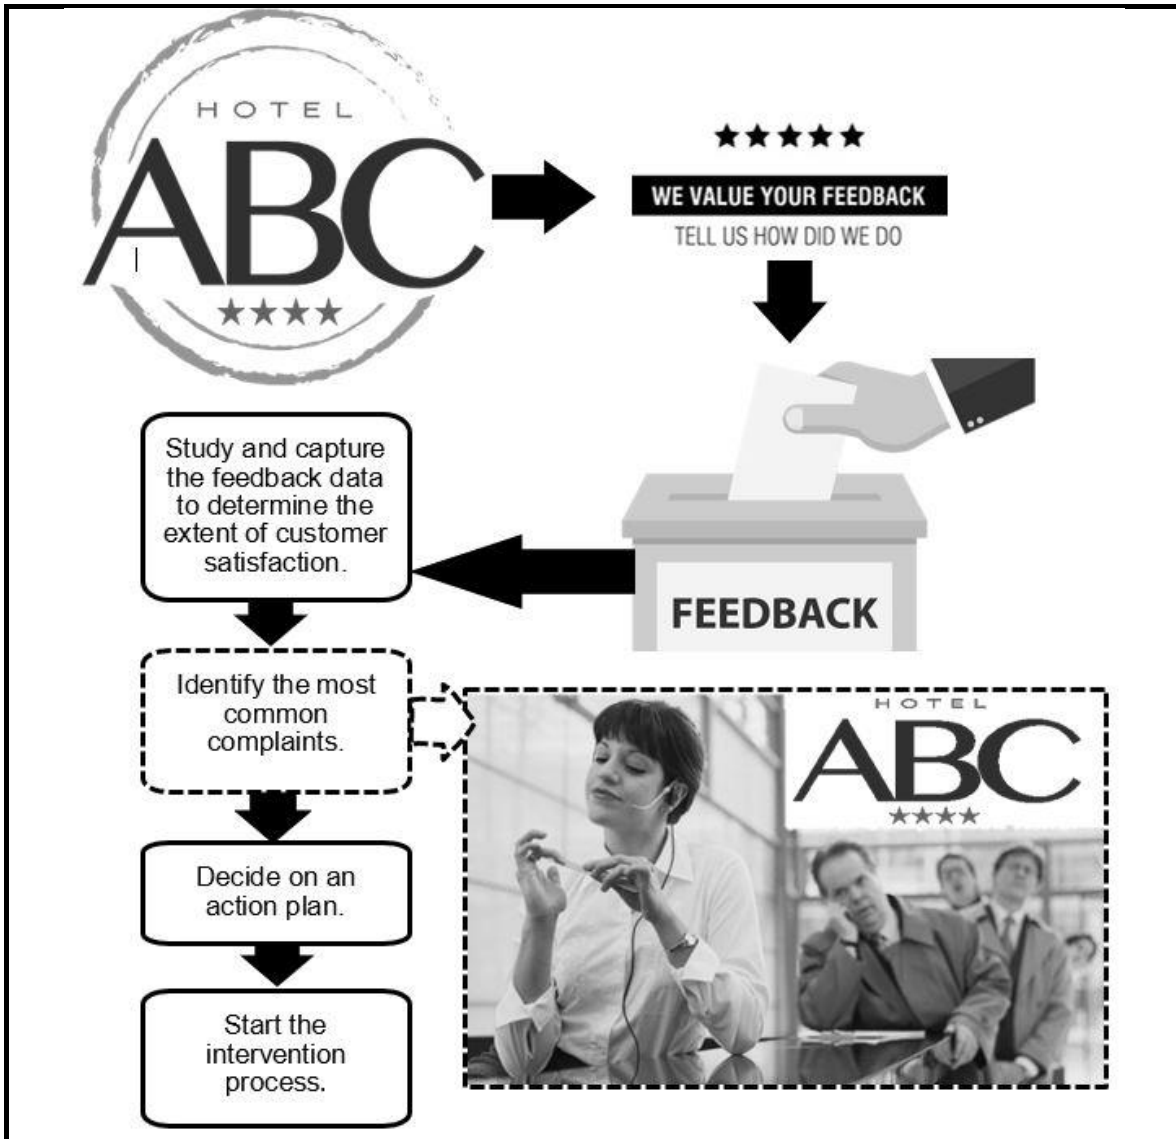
HOTEL
ABC
★★★★

★★★★★
WE VALUE YOUR FEEDBACK
TELL US HOW DID WE DO

FEEDBACK

Study and capture the feedback data to determine the extent of customer satisfaction.

Identify the most common complaints.

HOTEL
ABC
★★★★

Decide on an action plan.

Start the intervention process.